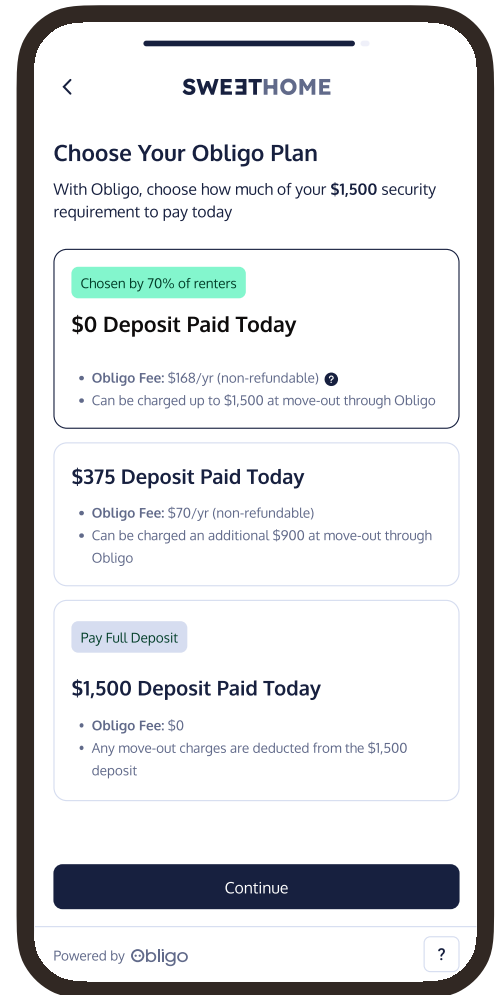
SWEETHOME

Choose Your Obligo Plan

With Obligo, choose how much of your **$1,500** security requirement to pay today

Chosen by 70% of renters

$0 Deposit Paid Today

• **Obligo Fee:** $168/yr (non-refundable) ?
• Can be charged up to $1,500 at move-out through Obligo

$375 Deposit Paid Today

• **Obligo Fee:** $70/yr (non-refundable)
• Can be charged an additional $900 at move-out through Obligo

Pay Full Deposit

$1,500 Deposit Paid Today

• **Obligo Fee:** $0
• Any move-out charges are deducted from the $1,500 deposit

Continue

Powered by Obligo

?